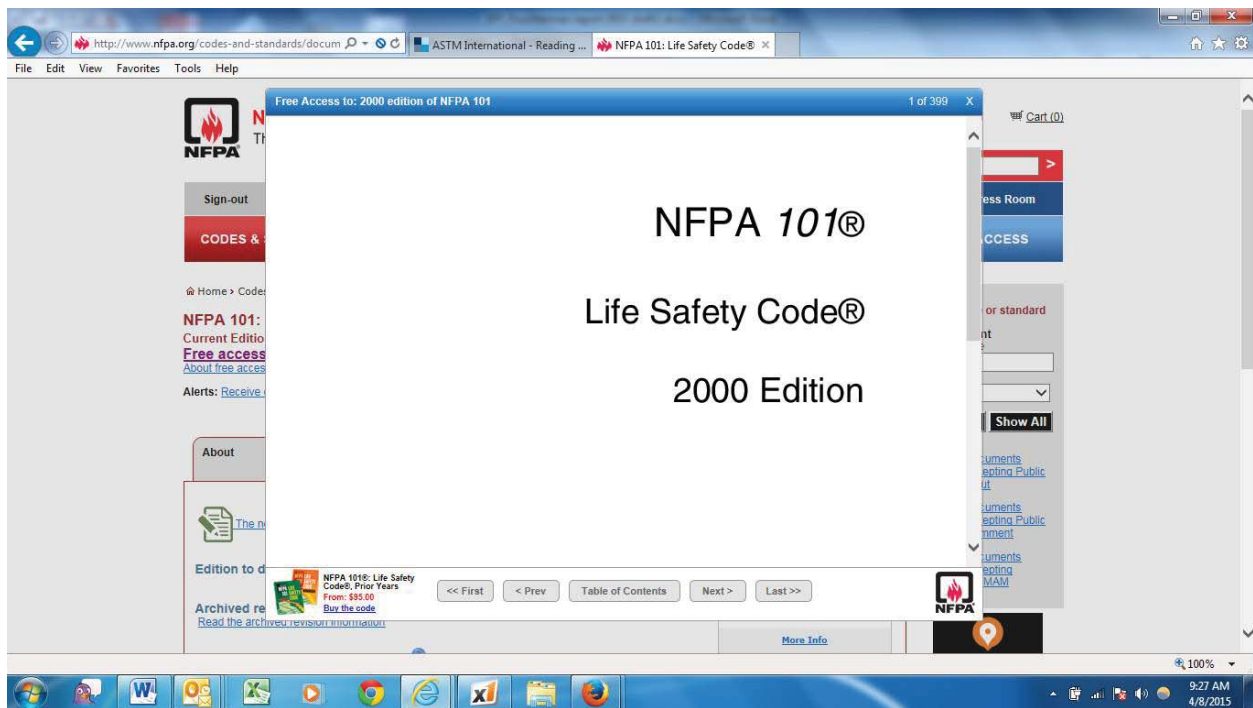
http://www.nfpa.org/codes-and-standards/docum
ASTM International - Reading ...
NFPA 101: Life Safety Code®

File Edit View Favorites Tools Help

NFPA
Th

Cart (0)

Sign-out
CODES &

ess Room
CCESS

Home > Code

NFPA 101:
Current Editio
Free access
About free acces

Alerts: Receive

or standard
nt

Show All

About

The n

Edition to d

Archived re
Read the archived revision information

cuments
cepting Public
ut
cuments
cepting Public
mment
cuments
cepting
MAM

More Info

Free Access to: 2000 edition of NFPA 101
1 of 399 X

NFPA *101*®

Life Safety Code®

2000 Edition

NFPA 101®: Life Safety Code®, Prior Years
From: $95.00
Buy the code

<< First
< Prev
Table of Contents
Next >
Last >>

NFPA

100%

9:27 AM
4/8/2015